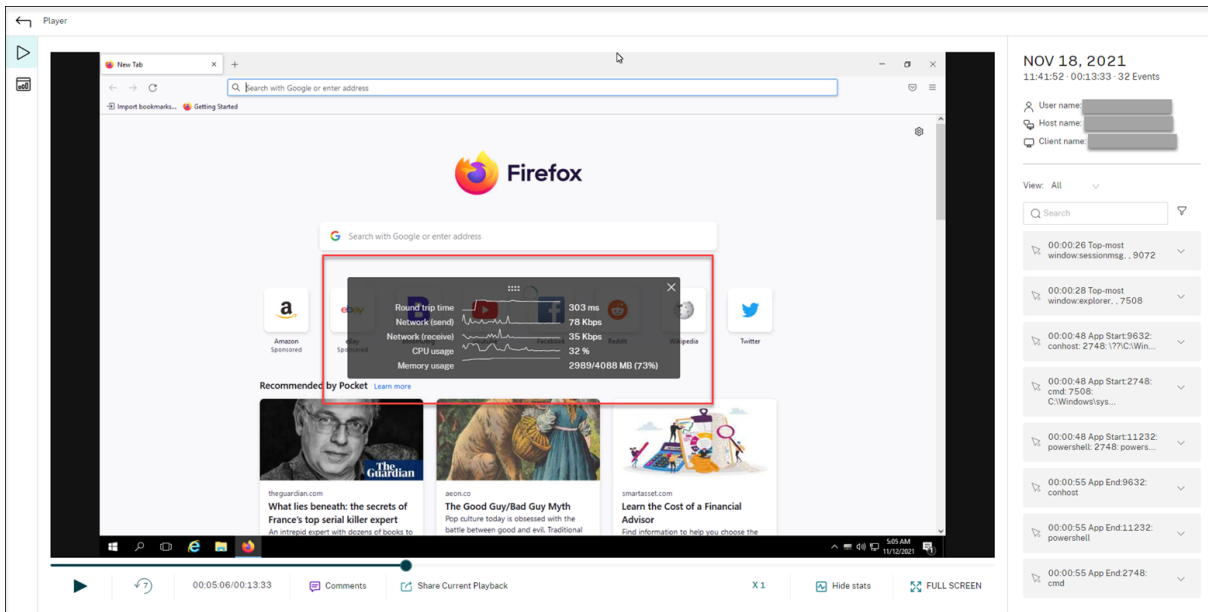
Player

New Tab

Search with Google or enter address

Import bookmarks... Getting Started

Firefox

Search with Google or enter address

Amazon
Sponsored

eBay
Sponsored

Reddit

Wikipedia

Twitter

Round trip time 303 ms
Network (send) 78 Kbps
Network (receive) 35 Kbps
CPU usage 32 %
Memory usage 2989/4088 MB (73%)

Recommended by Pocket Learn more

The Guardian

theguardian.com
What lies beneath: the secrets of France's top serial killer expert
An intrepid expert with dozens of books to

aeon.co
The Good Guy/Bad Guy Myth
Pop culture today is obsessed with the battle between good and evil. Traditional

smartasset.com
Learn the Cost of a Financial Advisor
Find information to help you choose the

5:05 AM
11/12/2021

00:05:06/00:13:33 Comments Share Current Playback X 1 Hide stats FULL SCREEN

NOV 18, 2021
11:41:52 · 00:13:33 · 32 Events

User name:
Host name:
Client name:

View: All

Search

00:00:26 Top-most window:sessionmsg. , 9072

00:00:28 Top-most window:explorer, , 7508

00:00:48 App Start:9632: conhost: 2748: \??\C:\Win...

00:00:48 App Start:2748: cmd: 7508: C:\Windows\sys...

00:00:48 App Start:11232: powershell: 2748: powers...

00:00:55 App End:9632: conhost

00:00:55 App End:11232: powershell

00:00:55 App End:2748: cmd